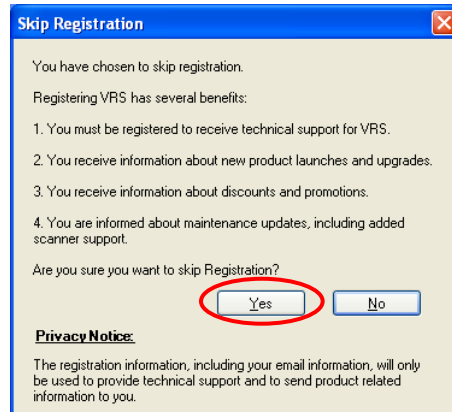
Skip Registration

You have chosen to skip registration.

Registering VRS has several benefits:

1. You must be registered to receive technical support for VRS.

2. You receive information about new product launches and upgrades.

3. You receive information about discounts and promotions.

4. You are informed about maintenance updates, including added scanner support.

Are you sure you want to skip Registration?

Yes

No

Privacy Notice:

The registration information, including your email information, will only be used to provide technical support and to send product related information to you.